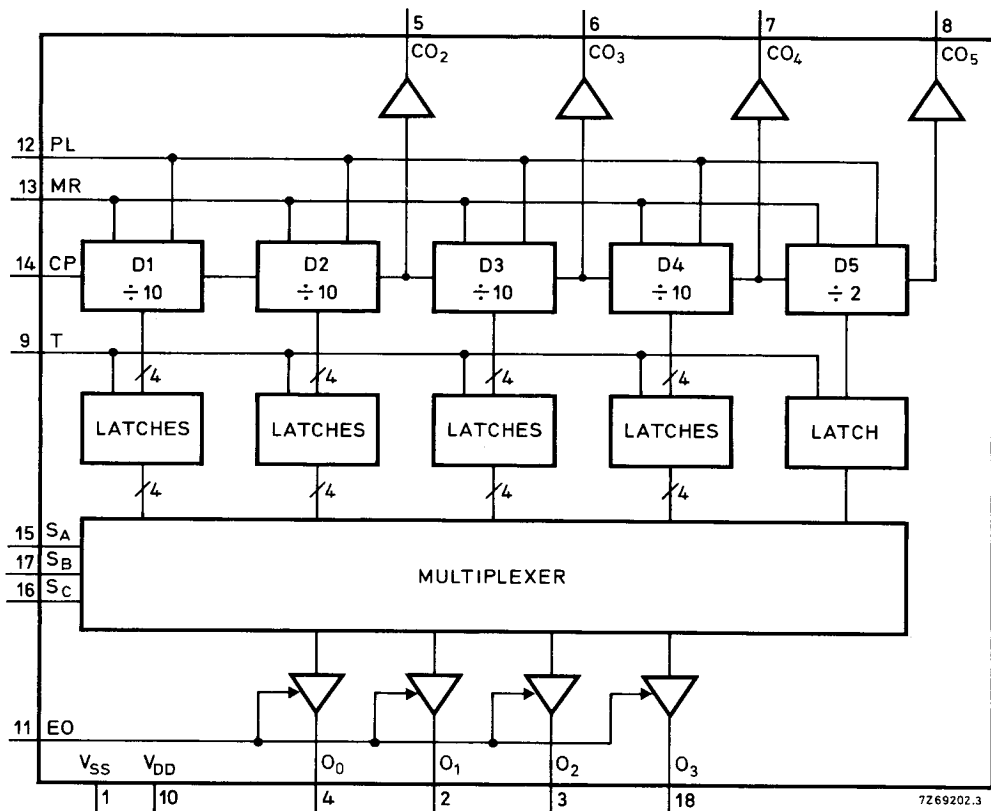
5
$CO_2$
6
$CO_3$
7
$CO_4$
8
$CO_5$

12 PL
13 MR
14 CP
D1
$\div 10$
D2
$\div 10$
D3
$\div 10$
D4
$\div 10$
D5
$\div 2$

9 T
4
4
4
4
LATCHES
LATCHES
LATCHES
LATCHES
LATCH
4
4
4
4

15 $S_A$
17 $S_B$
16 $S_C$
MULTIPLEXER

11 EO
$V_{SS}$
$V_{DD}$
$O_0$
$O_1$
$O_2$
$O_3$
1
10
4
2
3
18
7Z69202.3